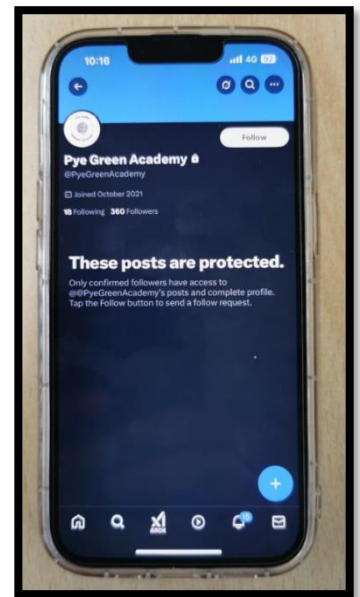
10:16

4G 92

Follow

Pye Green Academy

@PyeGreenAcademy

Joined October 2021

18 Following 360 Followers

These posts are protected.

Only confirmed followers have access to @@PyeGreenAcademy's posts and complete profile. Tap the Follow button to send a follow request.

+

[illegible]